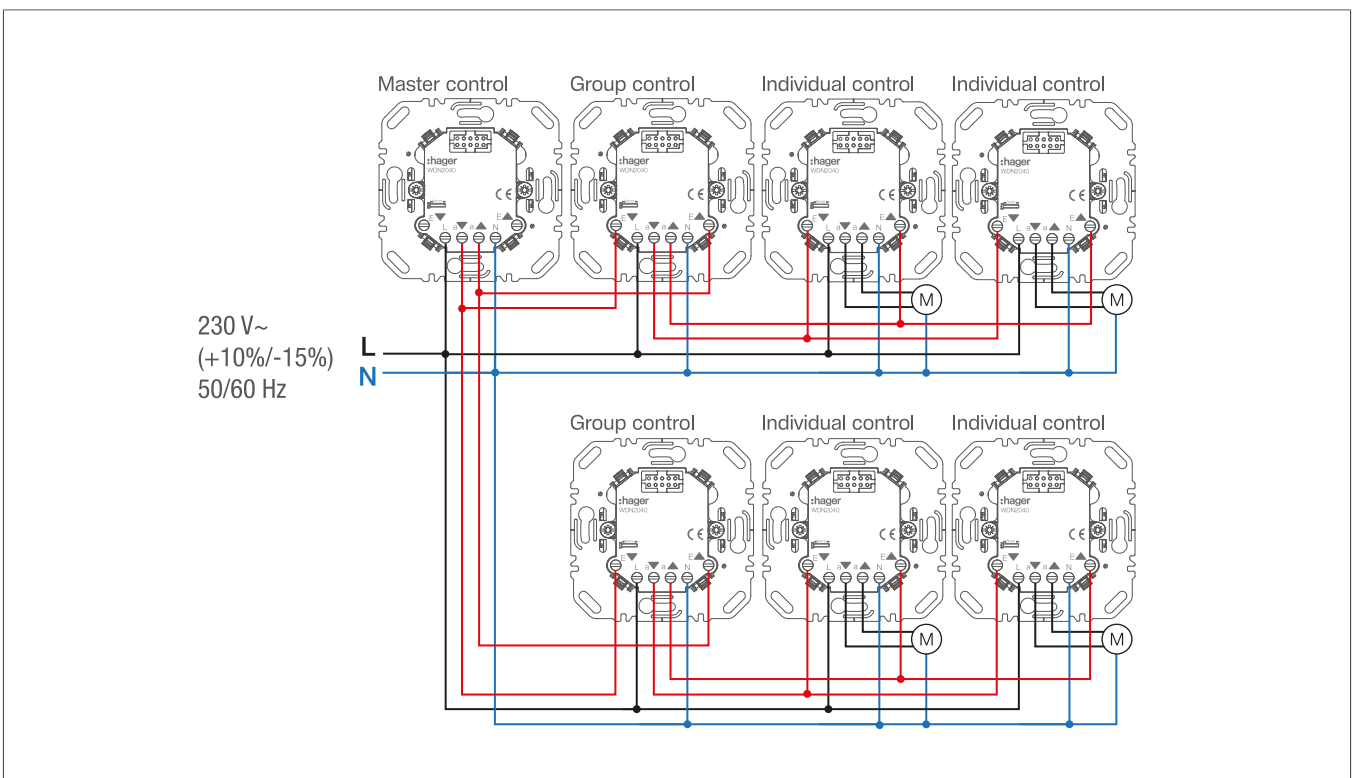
Master control
Group control
Individual control
Individual control

:hager
WDN2040
CE
E▼ L ▼ a ▲ N E▲

:hager
WDN2040
CE
E▼ L ▼ a ▲ N E▲

:hager
WDN2040
CE
E▼ L ▼ a ▲ N E▲

:hager
WDN2040
CE
E▼ L ▼ a ▲ N E▲

M
M

230 V~
(+10%/-15%)
50/60 Hz

L
N

Group control
Individual control
Individual control

:hager
WDN2040
CE
E▼ L ▼ a ▲ N E▲

:hager
WDN2040
CE
E▼ L ▼ a ▲ N E▲

:hager
WDN2040
CE
E▼ L ▼ a ▲ N E▲

M
M